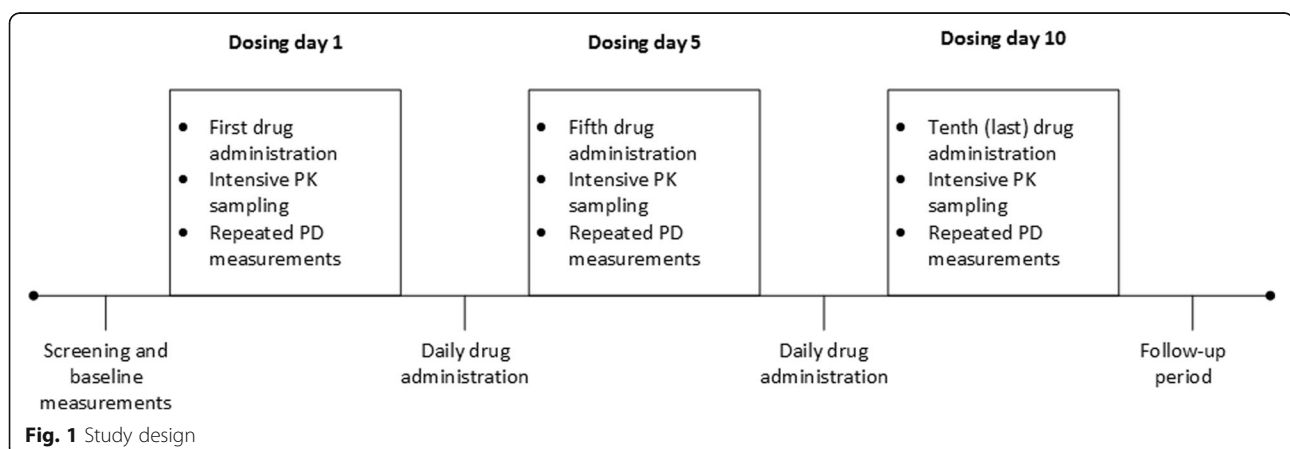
Dosing day 1

- First drug administration
- Intensive PK sampling
- Repeated PD measurements

Dosing day 5

- Fifth drug administration
- Intensive PK sampling
- Repeated PD measurements

Dosing day 10

- Tenth (last) drug administration
- Intensive PK sampling
- Repeated PD measurements

Screening and baseline measurements

Daily drug administration

Daily drug administration

Follow-up period

Fig. 1 Study design